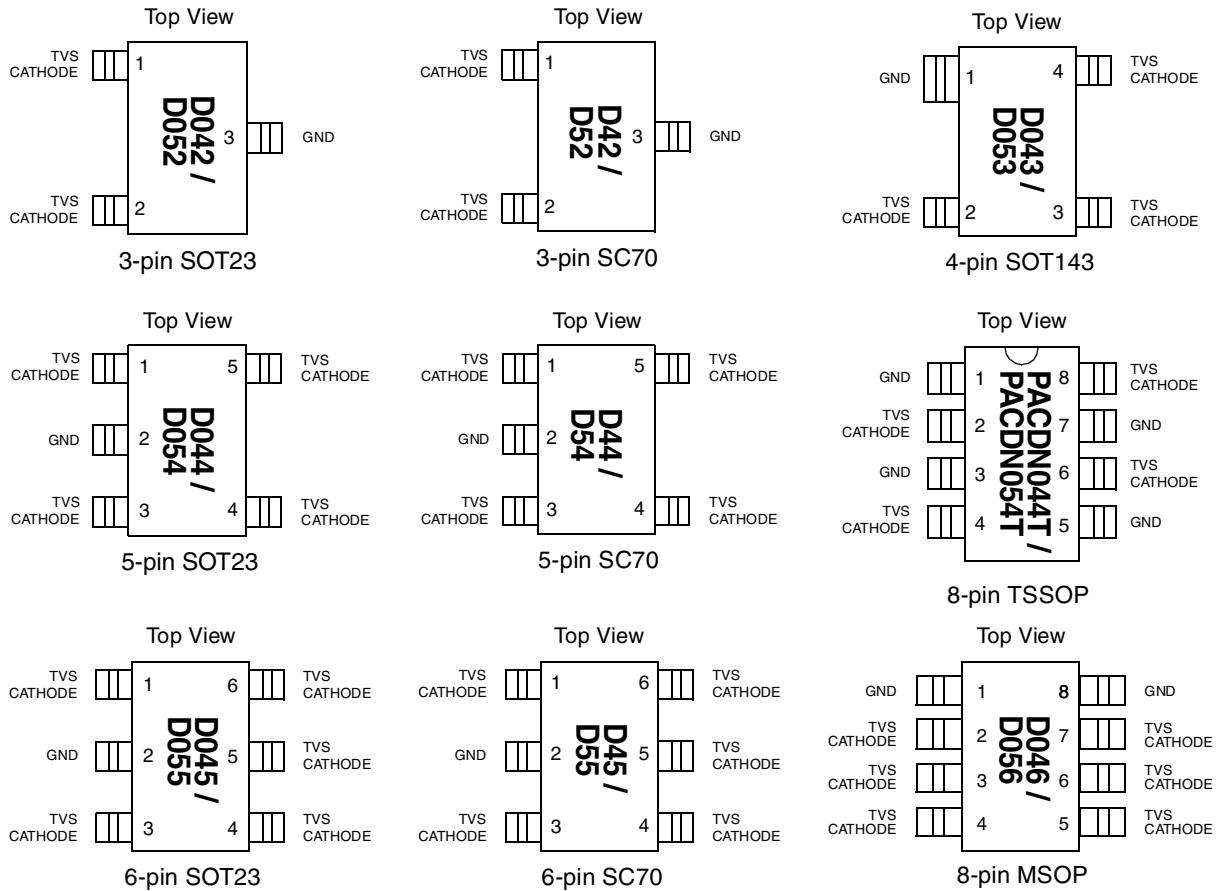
Top View

TVS CATHODE 1
D042 / D052
3 GND
TVS CATHODE 2

3-pin SOT23

Top View

TVS CATHODE 1
D42 / D52
3 GND
TVS CATHODE 2

3-pin SC70

Top View

GND 1
4 TVS CATHODE
D043 / D053
TVS CATHODE 2
3 TVS CATHODE

4-pin SOT143

Top View

TVS CATHODE 1
5 TVS CATHODE
GND 2
D044 / D054
TVS CATHODE 3
4 TVS CATHODE

5-pin SOT23

Top View

TVS CATHODE 1
5 TVS CATHODE
GND 2
D44 / D54
TVS CATHODE 3
4 TVS CATHODE

5-pin SC70

Top View

GND 1
8 TVS CATHODE
TVS CATHODE 2
7 GND
GND 3
6 TVS CATHODE
TVS CATHODE 4
5 GND
PACDN044T / PACDN054T

8-pin TSSOP

Top View

TVS CATHODE 1
6 TVS CATHODE
GND 2
5 TVS CATHODE
TVS CATHODE 3
4 TVS CATHODE
D045 / D055

6-pin SOT23

Top View

TVS CATHODE 1
6 TVS CATHODE
GND 2
5 TVS CATHODE
TVS CATHODE 3
4 TVS CATHODE
D45 / D55

6-pin SC70

Top View

GND 1
8 GND
TVS CATHODE 2
7 TVS CATHODE
TVS CATHODE 3
6 TVS CATHODE
TVS CATHODE 4
5 TVS CATHODE
D046 / D056

8-pin MSOP